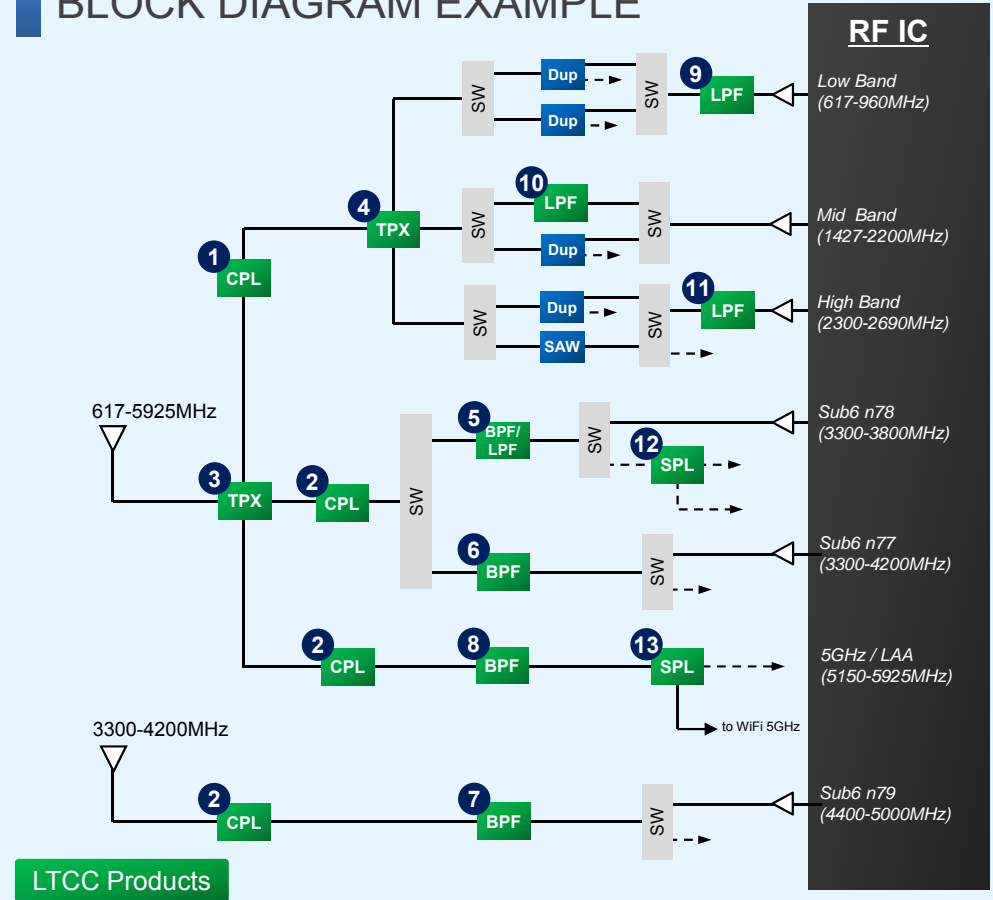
BLOCK DIAGRAM EXAMPLE

RF IC

Low Band (617-960MHz)

Mid Band (1427-2200MHz)

High Band (2300-2690MHz)

Sub6 n78 (3300-3800MHz)

Sub6 n77 (3300-4200MHz)

5GHz / LAA (5150-5925MHz)

Sub6 n79 (4400-5000MHz)

617-5925MHz

3300-4200MHz

1 CPL

2 CPL

2 CPL

2 CPL

3 TPX

4 TPX

5 BPF/ LPF

6 BPF

7 BPF

8 BPF

9 LPF

10 LPF

11 LPF

12 SPL

13 SPL

SW

SW

SW

SW

SW

SW

SW

SW

SW

SW

SW

Dup

Dup

Dup

Dup

SAW

to WiFi 5GHz

LTCC Products